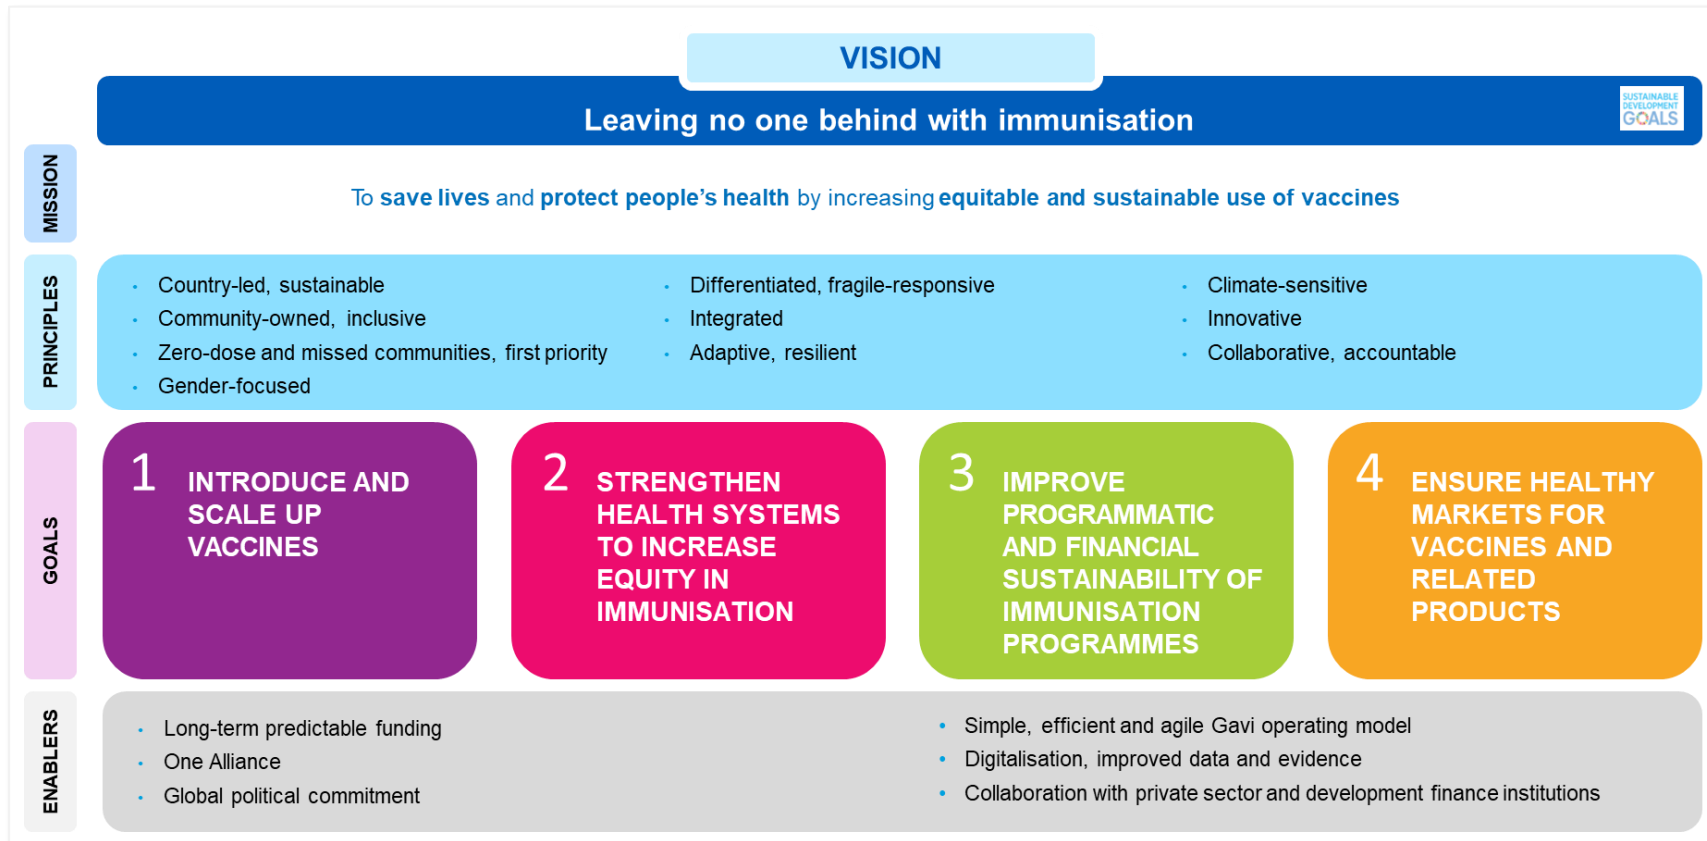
VISION

Leaving no one behind with immunisation

SUSTAINABLE DEVELOPMENT GOALS

MISSION

To save lives and protect people's health by increasing equitable and sustainable use of vaccines

PRINCIPLES

- Country-led, sustainable
- Community-owned, inclusive
- Zero-dose and missed communities, first priority
- Gender-focused

- Differentiated, fragile-responsive
- Integrated
- Adaptive, resilient

- Climate-sensitive
- Innovative
- Collaborative, accountable

GOALS

1 INTRODUCE AND SCALE UP VACCINES

2 STRENGTHEN HEALTH SYSTEMS TO INCREASE EQUITY IN IMMUNISATION

3 IMPROVE PROGRAMMATIC AND FINANCIAL SUSTAINABILITY OF IMMUNISATION PROGRAMMES

4 ENSURE HEALTHY MARKETS FOR VACCINES AND RELATED PRODUCTS

ENABLERS

- Long-term predictable funding
- One Alliance
- Global political commitment

- Simple, efficient and agile Gavi operating model
- Digitalisation, improved data and evidence
- Collaboration with private sector and development finance institutions